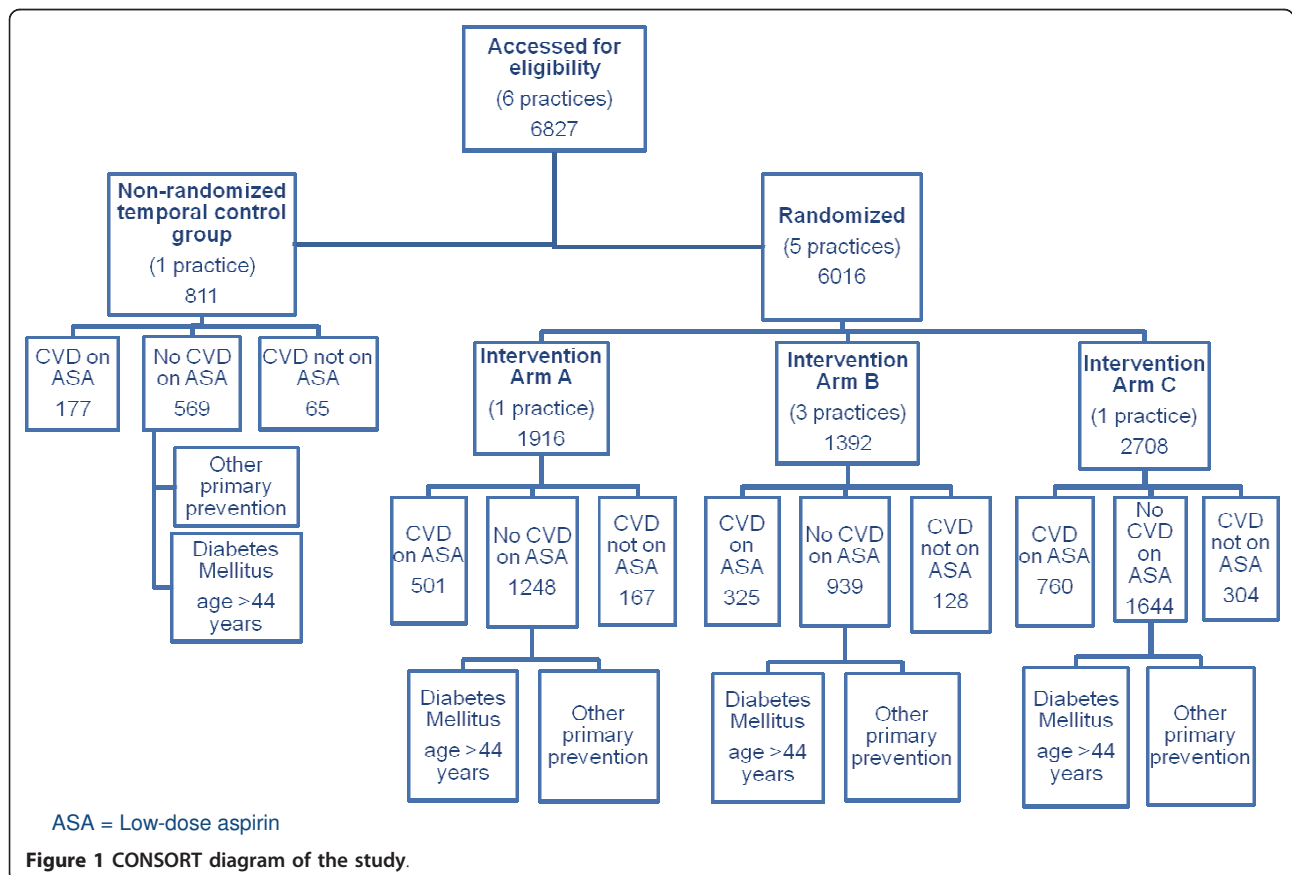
Accessed for eligibility
(6 practices)
6827

Non-randomized temporal control group
(1 practice)
811

Randomized
(5 practices)
6016

CVD on ASA
177

No CVD on ASA
569

CVD not on ASA
65

Other primary prevention

Diabetes Mellitus
age >44 years

Intervention Arm A
(1 practice)
1916

Intervention Arm B
(3 practices)
1392

Intervention Arm C
(1 practice)
2708

CVD on ASA
501

No CVD on ASA
1248

CVD not on ASA
167

CVD on ASA
325

No CVD on ASA
939

CVD not on ASA
128

CVD on ASA
760

No CVD on ASA
1644

CVD not on ASA
304

Diabetes Mellitus
age >44 years

Other primary prevention

Diabetes Mellitus
age >44 years

Other primary prevention

Diabetes Mellitus
age >44 years

Other primary prevention

ASA = Low-dose aspirin

Figure 1 CONSORT diagram of the study.